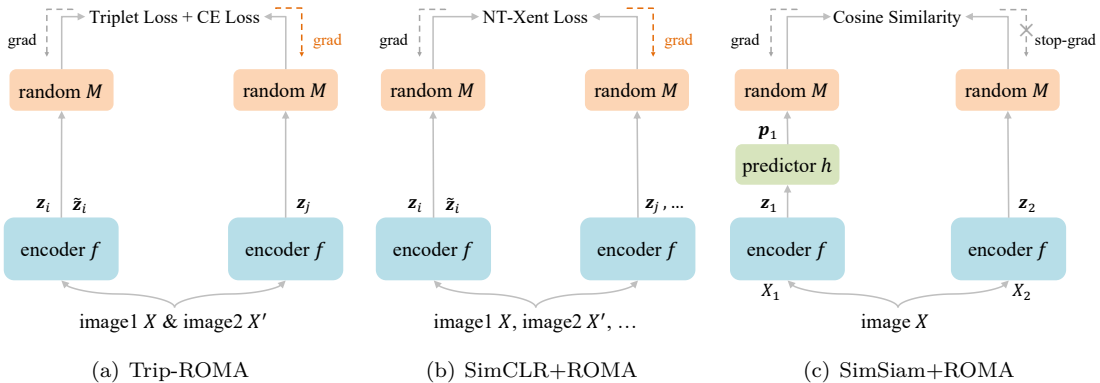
grad

Triplet Loss + CE Loss

grad

random $M$

random $M$

$\boldsymbol{z}_i$ $\tilde{\boldsymbol{z}}_i$

$\boldsymbol{z}_j$

encoder $f$

encoder $f$

image1 $X$ & image2 $X'$

(a) Trip-ROMA

grad

NT-Xent Loss

grad

random $M$

random $M$

$\boldsymbol{z}_i$ $\tilde{\boldsymbol{z}}_i$

$\boldsymbol{z}_j$ , ...

encoder $f$

encoder $f$

image1 $X$, image2 $X'$, ...

(b) SimCLR+ROMA

grad

Cosine Similarity

stop-grad

random $M$

random $M$

$\boldsymbol{p}_1$

predictor $h$

$\boldsymbol{z}_1$

$\boldsymbol{z}_2$

encoder $f$

encoder $f$

$X_1$

$X_2$

image $X$

(c) SimSiam+ROMA